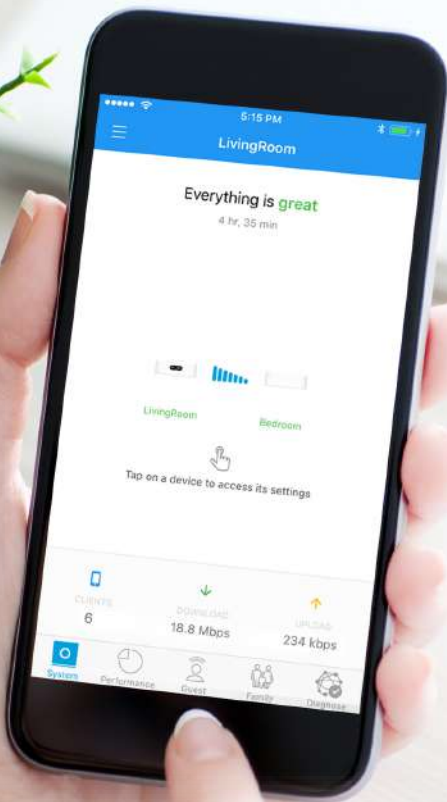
5:15 PM

LivingRoom

Everything is great

4 hr, 35 min

LivingRoom

Bedroom

Tap on a device to access its settings

CLIENTS

6

DOWNLOAD

18.8 Mbps

UPLOAD

234 kbps

System

Performance

Guest

Family

Diagnose